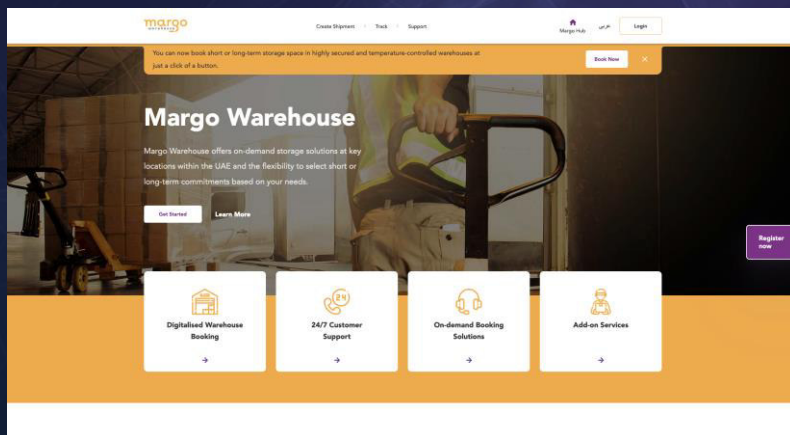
margo warehouse

Create Shipment · Track · Support

Margo Hub

عربي

Login

You can now book short or long-term storage space in highly secured and temperature-controlled warehouses at just a click of a button.

Book Now

Margo Warehouse

Margo Warehouse offers on-demand storage solutions at key locations within the UAE and the flexibility to select short or long-term commitments based on your needs.

Get Started

Learn More

Register now

Digitalised Warehouse Booking

→

24/7 Customer Support

→

On-demand Booking Solutions

→

Add-on Services

→